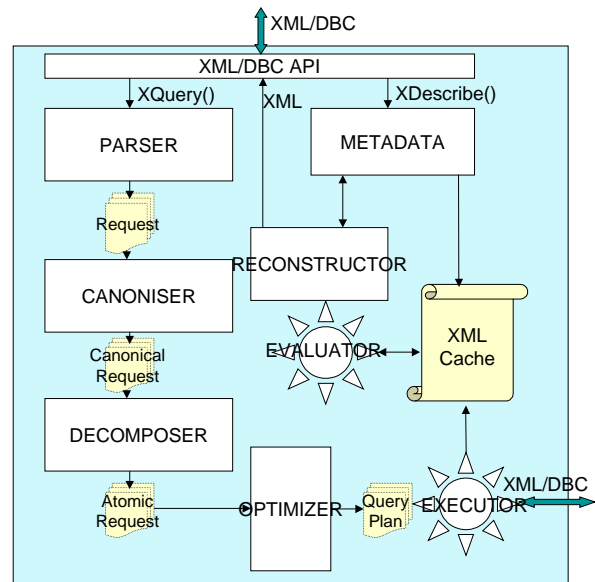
XML/DBC

XML/DBC API

XQuery()

XML

XDescribe()

PARSER

METADATA

Request

RECONSTRUCTOR

CANONISER

EVALUATOR

XML Cache

Canonical Request

DECOMPOSER

Atomic Request

OPTIMIZER

Query Plan

EXECUTOR

XML/DBC